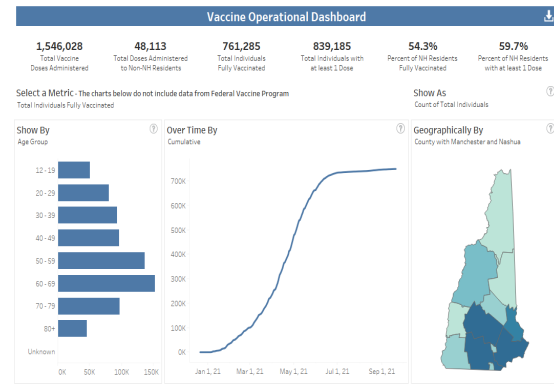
Vaccine Operational Dashboard

1,546,028
Total Vaccine Doses Administered

48,113
Total Doses Administered to Non-NH Residents

761,285
Total Individuals Fully Vaccinated

839,185
Total Individuals with at least 1 Dose

54.3%
Percent of NH Residents Fully Vaccinated

59.7%
Percent of NH Residents with at least 1 Dose

Select a Metric - The charts below do not include data from Federal Vaccine Program
Total Individuals Fully Vaccinated

Show As
Count of Total Individuals

Show By
Age Group

12 - 19
20 - 29
30 - 39
40 - 49
50 - 59
60 - 69
70 - 79
80+
Unknown

0K
50K
100K
150K

Over Time By
Cumulative

700K
600K
500K
400K
300K
200K
100K
0K

Jan 1, 21
Mar 1, 21
May 1, 21
Jul 1, 21
Sep 1, 21

Geographically By
County with Manchester and Nashua